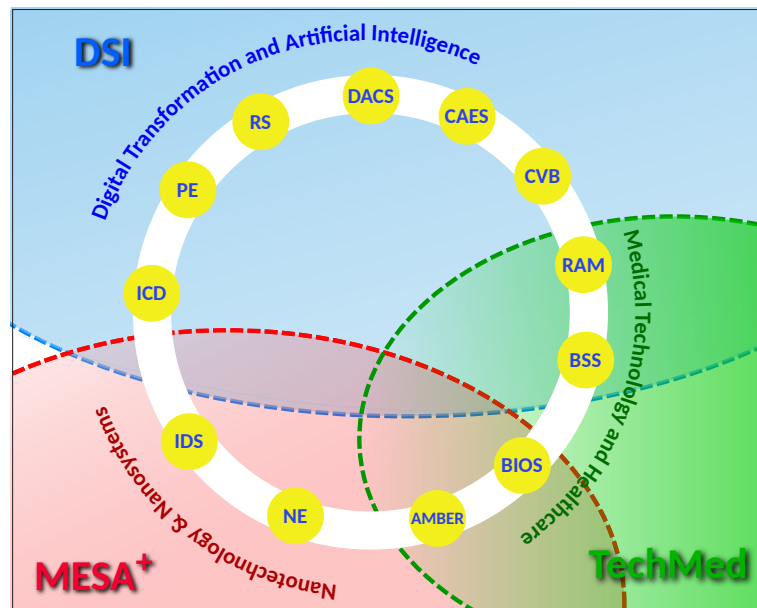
DSI

Digital Transformation and Artificial Intelligence

DACS

RS

CAES

PE

CVB

ICD

RAM

BSS

IDS

BIOS

NE

AMBER

Medical Technology and Healthcare

Nanotechnology & Nanosystems

MESA$^+$

TechMed